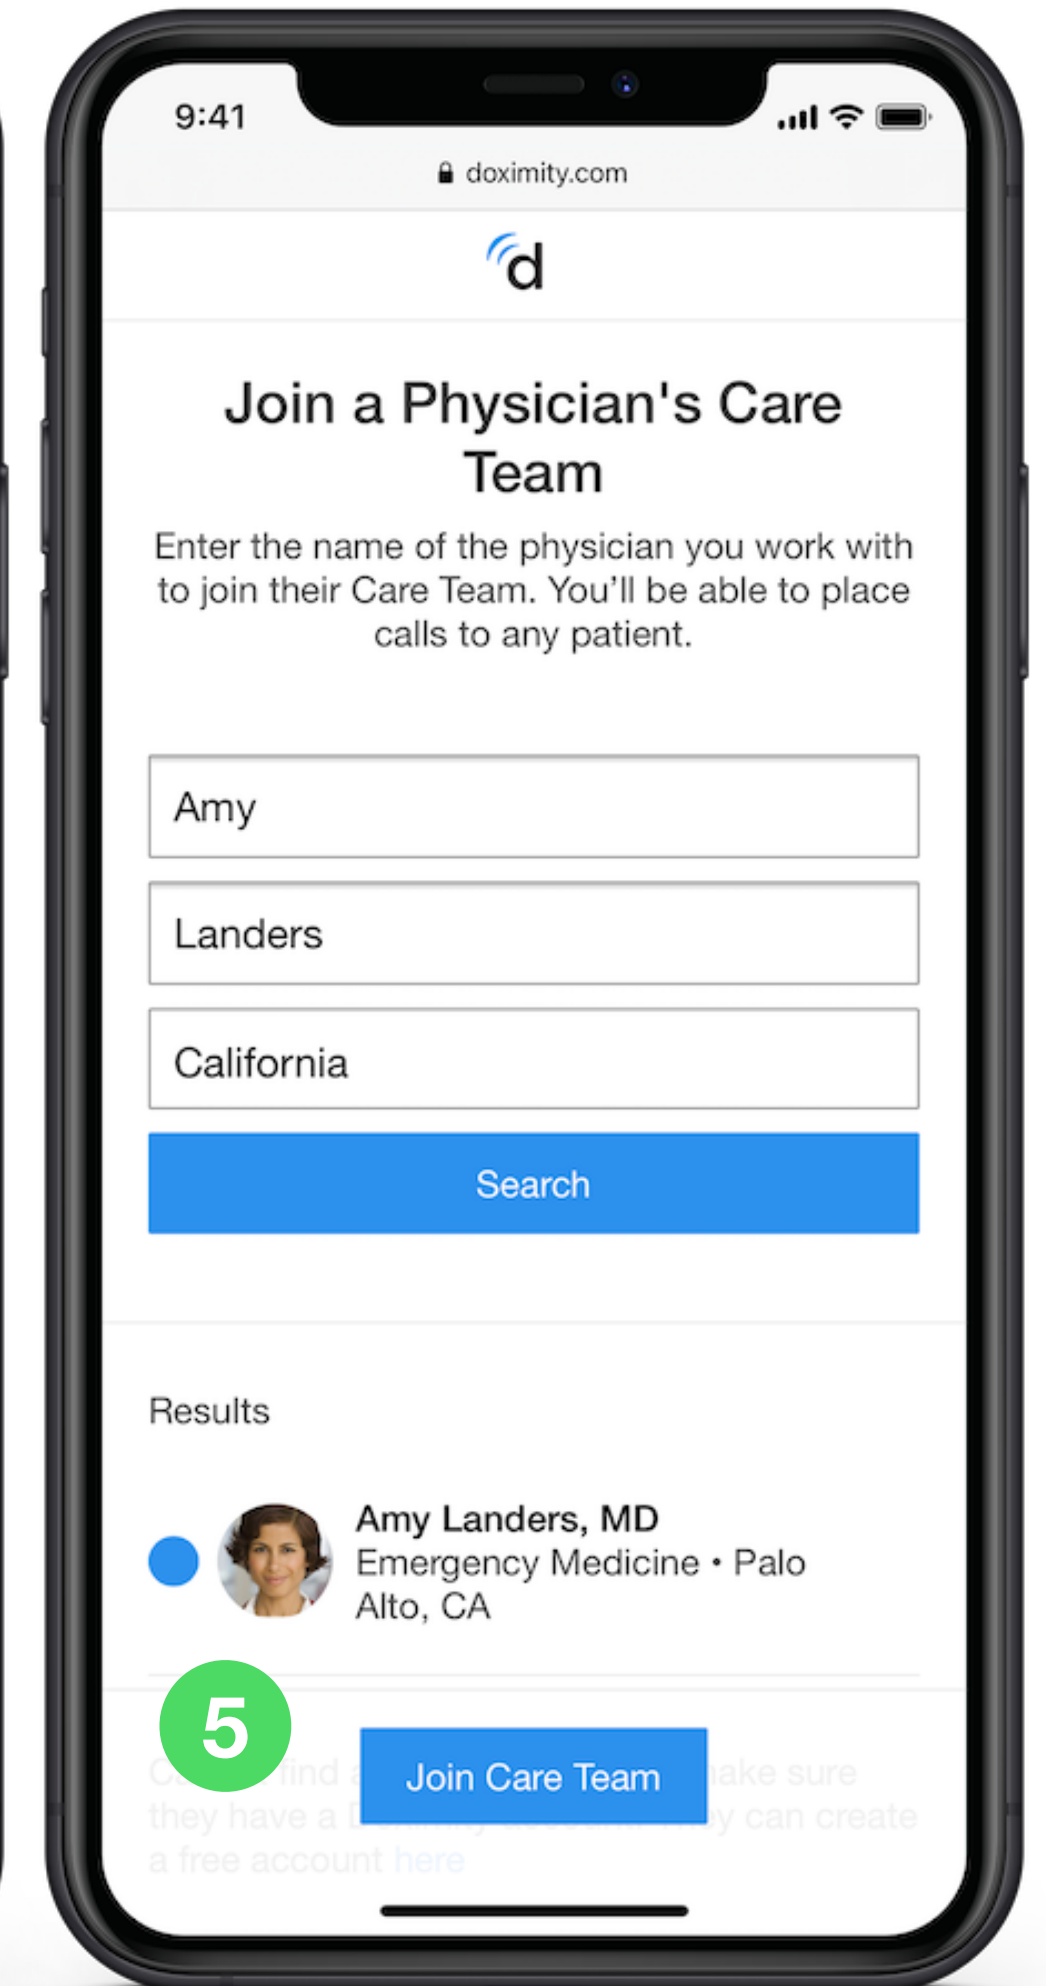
9:41

doximity.com

d

Join a Physician's Care Team

Enter the name of the physician you work with to join their Care Team. You'll be able to place calls to any patient.

Amy

Landers

California

Search

Results

Amy Landers, MD
Emergency Medicine • Palo Alto, CA

5

C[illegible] find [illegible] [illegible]ake sure they have a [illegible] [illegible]y can create a free account here

Join Care Team